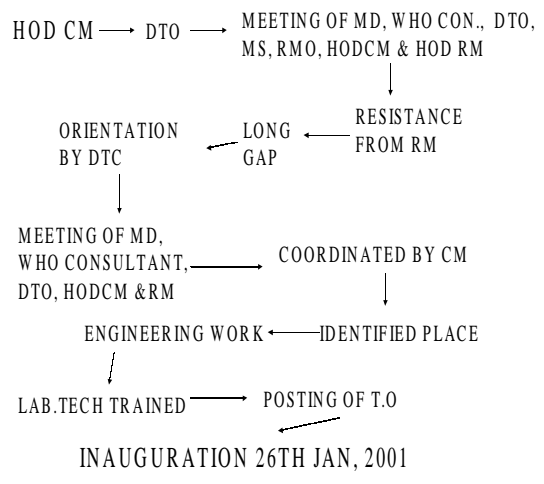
HOD CM → DTO → MEETING OF MD, WHO CON., DTO, MS, RMO, HODCM & HOD RM

RESISTANCE FROM RM

LONG GAP

ORIENTATION BY DTC

MEETING OF MD, WHO CONSULTANT, DTO, HODCM &RM

COORDINATED BY CM

IDENTIFIED PLACE

ENGINEERING WORK

LAB.TECH TRAINED

POSTING OF T.O

INAUGURATION 26TH JAN, 2001